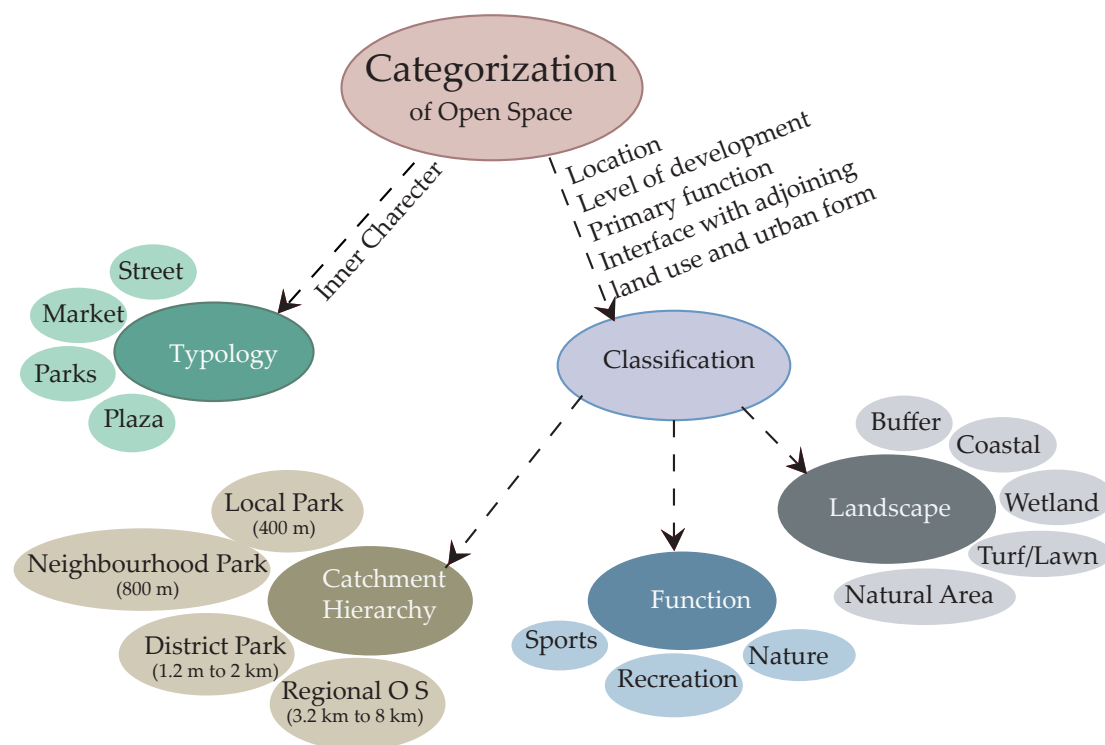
Categorization
of Open Space

Inner Checter

Location
Level of development
Primary function
Interface with adjoining
land use and urban form

Street
Market
Typology
Parks
Plaza

Classification

Buffer
Coastal
Landscape
Wetland
Turf/Lawn
Natural Area

Local Park
(400 m)
Neighbourhood Park
(800 m)
Catchment
Hierarchy
District Park
(1.2 m to 2 km)
Regional O S
(3.2 km to 8 km)

Function
Sports
Nature
Recreation